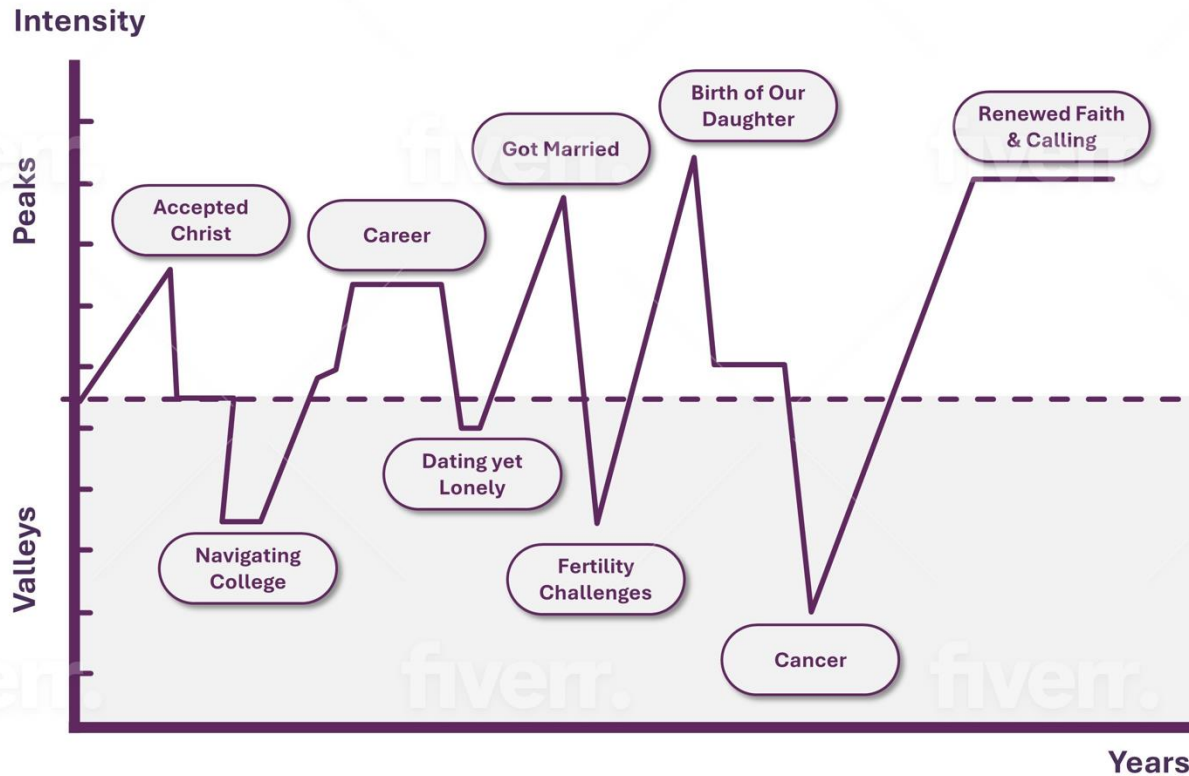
Intensity

Peaks

Valleys

Accepted Christ

Navigating College

Career

Dating yet Lonely

Got Married

Fertility Challenges

Birth of Our Daughter

Cancer

Renewed Faith & Calling

fiverr.

fiverr.

fiverr.

fiverr.

fiverr.

fiverr.

Years